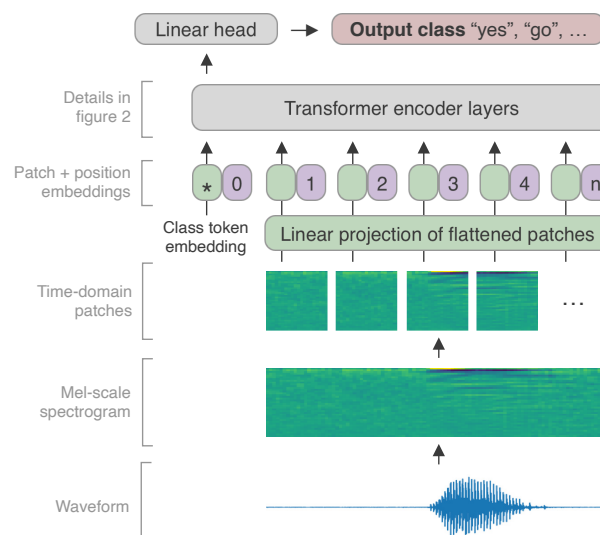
Linear head

**Output class** “yes”, “go”, …

Details in figure 2

Transformer encoder layers

Patch + position embeddings

* 0 1 2 3 4 n

Class token embedding

Linear projection of flattened patches

Time-domain patches

…

Mel-scale spectrogram

Waveform